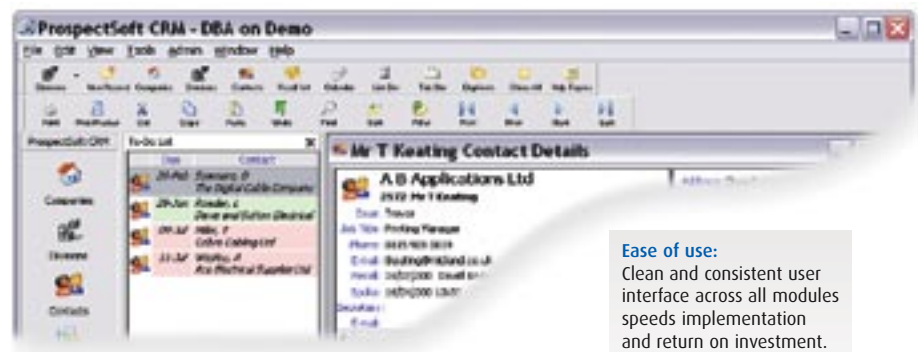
ProspectSoft CRM - DBA on Demo

File Edit View Tools admin Window Help

ProspectSoft CRM

To-Do List

Due Contact

Companies

Divisions

Contacts

Mr T Keating Contact Details

A B Applications Ltd

Ease of use:
Clean and consistent user interface across all modules speeds implementation and return on investment.